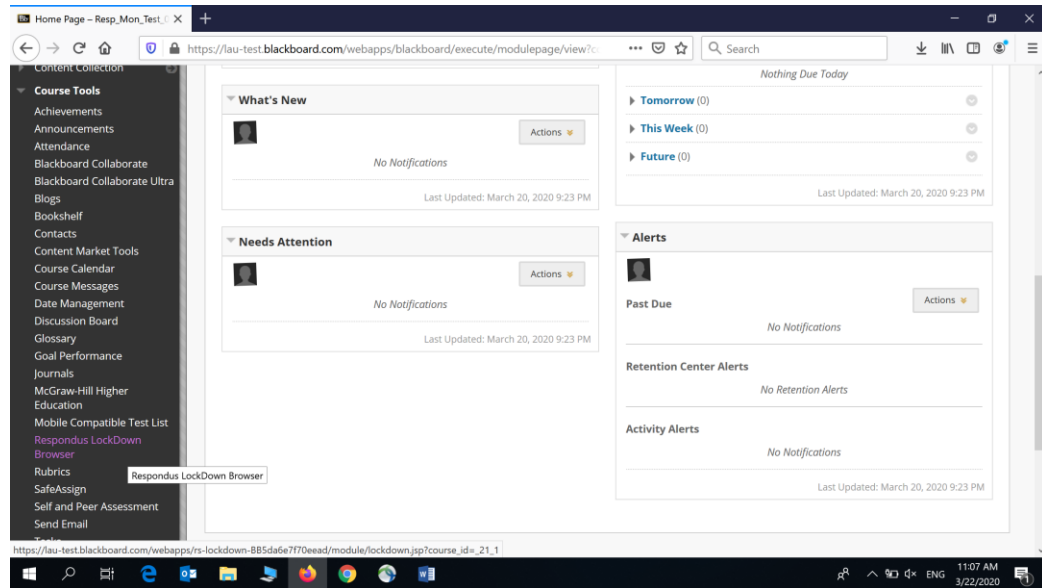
Home Page – Resp_Mon_Test_

https://lau-test.blackboard.com/webapps/blackboard/execute/modulepage/view?c

Search

Content Collection

Course Tools
Achievements
Announcements
Attendance
Blackboard Collaborate
Blackboard Collaborate Ultra
Blogs
Bookshelf
Contacts
Content Market Tools
Course Calendar
Course Messages
Date Management
Discussion Board
Glossary
Goal Performance
Journals
McGraw-Hill Higher Education
Mobile Compatible Test List
Respondus LockDown Browser
Rubrics
SafeAssign
Self and Peer Assessment
Send Email

Respondus LockDown Browser

What's New
Actions
No Notifications
Last Updated: March 20, 2020 9:23 PM

Needs Attention
Actions
No Notifications
Last Updated: March 20, 2020 9:23 PM

Nothing Due Today
Tomorrow (0)
This Week (0)
Future (0)
Last Updated: March 20, 2020 9:23 PM

Alerts
Past Due
Actions
No Notifications
Retention Center Alerts
No Retention Alerts
Activity Alerts
No Notifications
Last Updated: March 20, 2020 9:23 PM

https://lau-test.blackboard.com/webapps/rs-lockdown-BB5da6e7f70eead/module/lockdown.jsp?course_id=_21_1

ENG 11:07 AM 3/22/2020